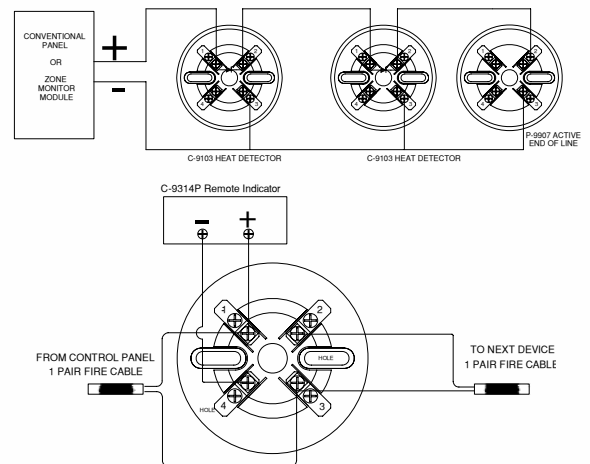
CONVENTIONAL PANEL
OR
ZONE MONITOR MODULE

+
-

C-9103 HEAT DETECTOR
C-9103 HEAT DETECTOR
P-9907 ACTIVE END OF LINE

C-9314P Remote Indicator
-
+

1
2
4
3
HOLE
HOLE

FROM CONTROL PANEL
1 PAIR FIRE CABLE

TO NEXT DEVICE
1 PAIR FIRE CABLE